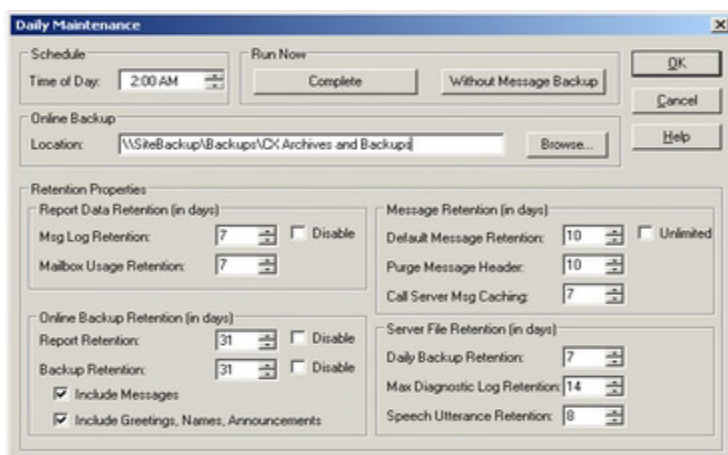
Daily Maintenance

Schedule
Time of Day: 2:00 AM

Run Now
Complete
Without Message Backup

OK
Cancel
Help

Online Backup
Location: \\SiteBackup\Backups\CX Archives and Backups
Browse...

Retention Properties

Report Data Retention (in days)
Msg Log Retention: 7 Disable
Mailbox Usage Retention: 7

Online Backup Retention (in days)
Report Retention: 31 Disable
Backup Retention: 31 Disable
Include Messages
Include Greetings, Names, Announcements

Message Retention (in days)
Default Message Retention: 10 Unlimited
Purge Message Header: 10
Call Server Msg Caching: 7

Server File Retention (in days)
Daily Backup Retention: 7
Max Diagnostic Log Retention: 14
Speech Utterance Retention: 8